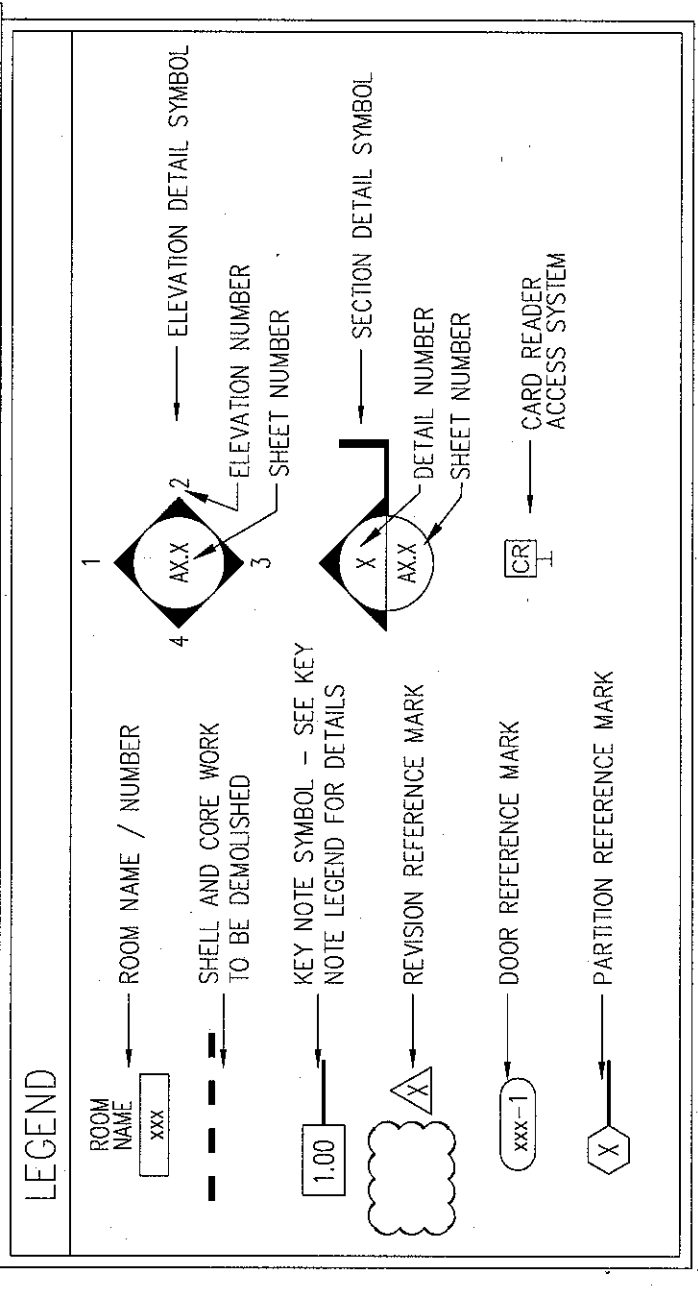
LEGEND

ROOM NAME
xxx
ROOM NAME / NUMBER

SHELL AND CORE WORK TO BE DEMOLISHED

1.00
KEY NOTE SYMBOL - SEE KEY NOTE LEGEND FOR DETAILS

X
REVISION REFERENCE MARK

xxx-1
DOOR REFERENCE MARK

X
PARTITION REFERENCE MARK

1
2
3
4
AX.X
ELEVATION DETAIL SYMBOL
ELEVATION NUMBER
SHEET NUMBER

X
AX.X
SECTION DETAIL SYMBOL
DETAIL NUMBER
SHEET NUMBER

CR
CARD READER ACCESS SYSTEM